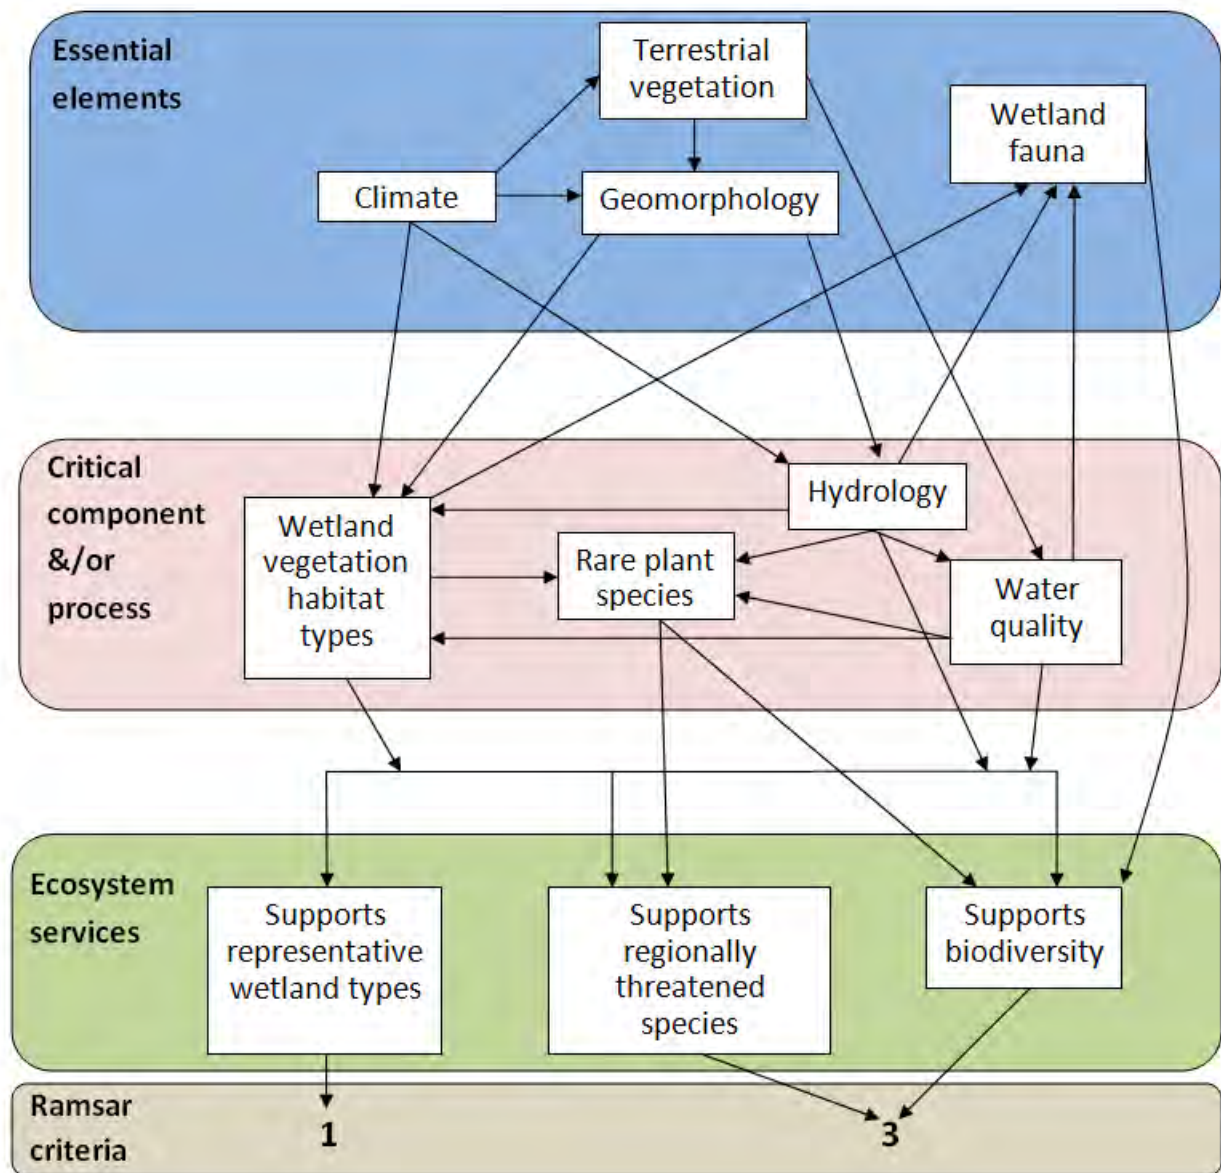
Essential elements

Terrestrial vegetation

Wetland fauna

Climate

Geomorphology

Critical component &/or process

Hydrology

Wetland vegetation habitat types

Rare plant species

Water quality

Ecosystem services

Supports representative wetland types

Supports regionally threatened species

Supports biodiversity

Ramsar criteria

1

3